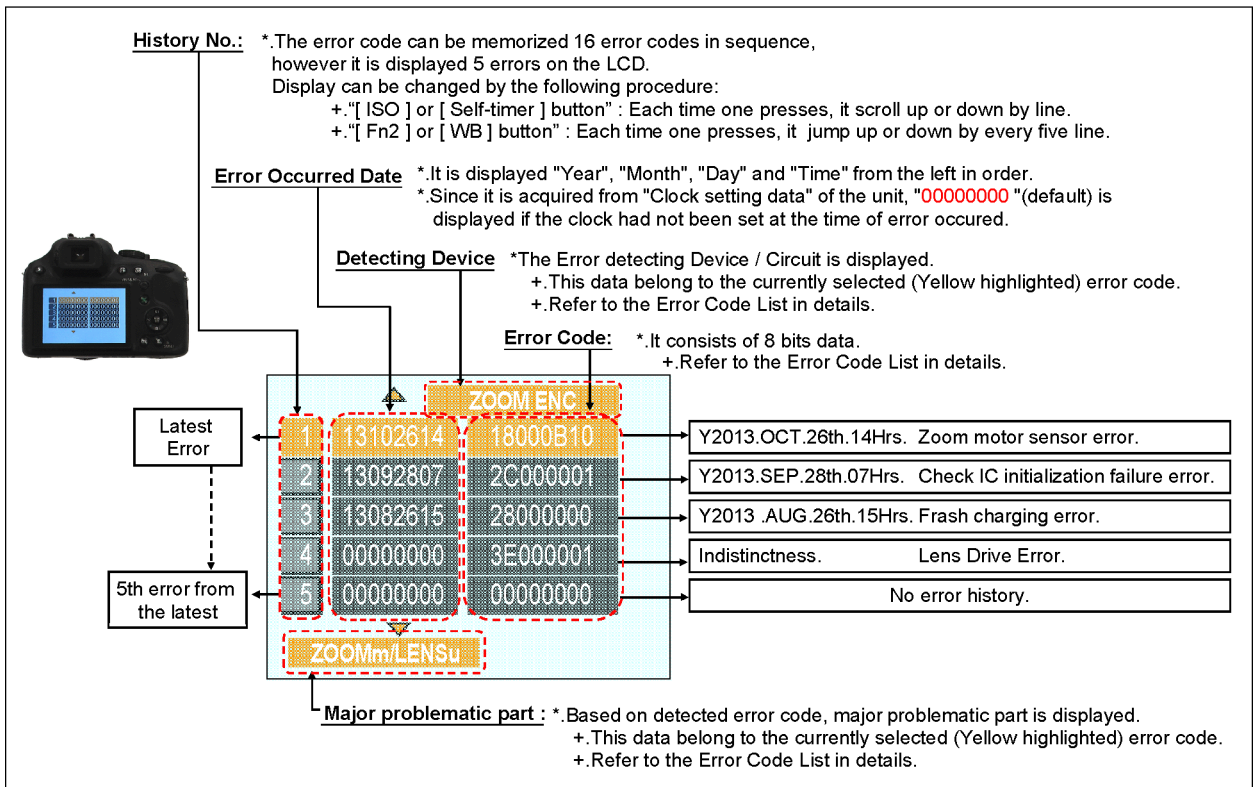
History No.: *.The error code can be memorized 16 error codes in sequence, however it is displayed 5 errors on the LCD.
Display can be changed by the following procedure:
+."[ ISO ] or [ Self-timer ] button" : Each time one presses, it scroll up or down by line.
+."[ Fn2 ] or [ WB ] button" : Each time one presses, it jump up or down by every five line.

Error Occurred Date *.It is displayed "Year", "Month", "Day" and "Time" from the left in order.
*.Since it is acquired from "Clock setting data" of the unit, "00000000 "(default) is displayed if the clock had not been set at the time of error occured.

Detecting Device *The Error detecting Device / Circuit is displayed.
+.This data belong to the currently selected (Yellow highlighted) error code.
+.Refer to the Error Code List in details.

Error Code: *.It consists of 8 bits data.
+.Refer to the Error Code List in details.

ZOOM ENC

Latest Error

| 1 | 13102614 | 18000B10 |
|---|---|---|
| 2 | 13092807 | 2C000001 |
| 3 | 13082615 | 28000000 |
| 4 | 00000000 | 3E000001 |
| 5 | 00000000 | 00000000 |

5th error from the latest

ZOOMm/LENSu

Y2013.OCT.26th.14Hrs. Zoom motor sensor error.
Y2013.SEP.28th.07Hrs. Check IC initialization failure error.
Y2013 .AUG.26th.15Hrs. Frash charging error.
Indistinctness. Lens Drive Error.
No error history.

Major problematic part : *.Based on detected error code, major problematic part is displayed.
+.This data belong to the currently selected (Yellow highlighted) error code.
+.Refer to the Error Code List in details.